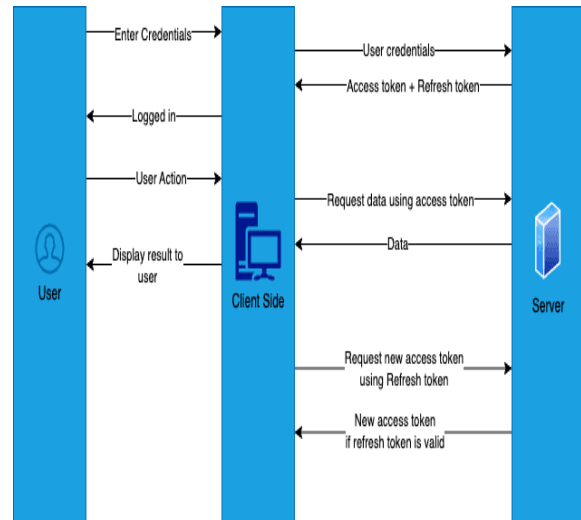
Enter Credentials

User credentials

Access token + Refresh token

Logged in

User Action

Request data using access token

Data

Display result to user

User

Client Side

Server

Request new access token using Refresh token

New access token if refresh token is valid